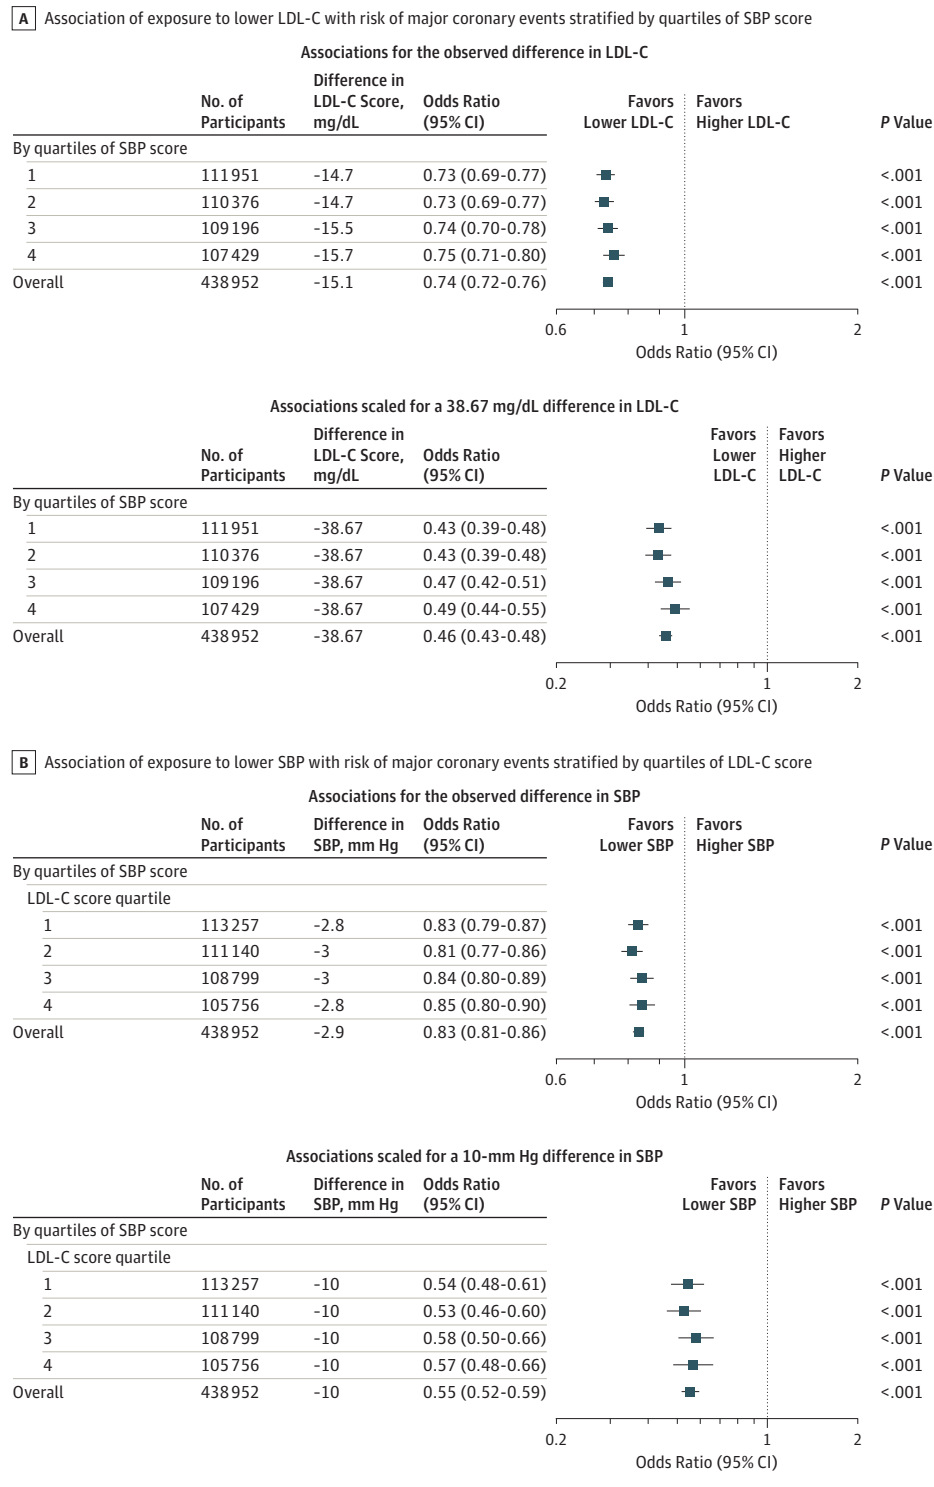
A Association of exposure to lower LDL-C with risk of major coronary events stratified by quartiles of SBP score

Associations for the observed difference in LDL-C

| | No. of Participants | Difference in LDL-C Score, mg/dL | Odds Ratio (95% CI) | Favors Lower LDL-C | Favors Higher LDL-C | P Value |
|---|---|---|---|---|---|---|
| By quartiles of SBP score | | | | | | |
| 1 | 111951 | -14.7 | 0.73 (0.69-0.77) | | | <.001 |
| 2 | 110376 | -14.7 | 0.73 (0.69-0.77) | | | <.001 |
| 3 | 109196 | -15.5 | 0.74 (0.70-0.78) | | | <.001 |
| 4 | 107429 | -15.7 | 0.75 (0.71-0.80) | | | <.001 |
| Overall | 438952 | -15.1 | 0.74 (0.72-0.76) | | | <.001 |

0.6 1 2
Odds Ratio (95% CI)

Associations scaled for a 38.67 mg/dL difference in LDL-C

| | No. of Participants | Difference in LDL-C Score, mg/dL | Odds Ratio (95% CI) | Favors Lower LDL-C | Favors Higher LDL-C | P Value |
|---|---|---|---|---|---|---|
| By quartiles of SBP score | | | | | | |
| 1 | 111951 | -38.67 | 0.43 (0.39-0.48) | | | <.001 |
| 2 | 110376 | -38.67 | 0.43 (0.39-0.48) | | | <.001 |
| 3 | 109196 | -38.67 | 0.47 (0.42-0.51) | | | <.001 |
| 4 | 107429 | -38.67 | 0.49 (0.44-0.55) | | | <.001 |
| Overall | 438952 | -38.67 | 0.46 (0.43-0.48) | | | <.001 |

0.2 1 2
Odds Ratio (95% CI)

B Association of exposure to lower SBP with risk of major coronary events stratified by quartiles of LDL-C score

Associations for the observed difference in SBP

| | No. of Participants | Difference in SBP, mm Hg | Odds Ratio (95% CI) | Favors Lower SBP | Favors Higher SBP | P Value |
|---|---|---|---|---|---|---|
| By quartiles of SBP score | | | | | | |
| LDL-C score quartile | | | | | | |
| 1 | 113257 | -2.8 | 0.83 (0.79-0.87) | | | <.001 |
| 2 | 111140 | -3 | 0.81 (0.77-0.86) | | | <.001 |
| 3 | 108799 | -3 | 0.84 (0.80-0.89) | | | <.001 |
| 4 | 105756 | -2.8 | 0.85 (0.80-0.90) | | | <.001 |
| Overall | 438952 | -2.9 | 0.83 (0.81-0.86) | | | <.001 |

0.6 1 2
Odds Ratio (95% CI)

Associations scaled for a 10-mm Hg difference in SBP

| | No. of Participants | Difference in SBP, mm Hg | Odds Ratio (95% CI) | Favors Lower SBP | Favors Higher SBP | P Value |
|---|---|---|---|---|---|---|
| By quartiles of SBP score | | | | | | |
| LDL-C score quartile | | | | | | |
| 1 | 113257 | -10 | 0.54 (0.48-0.61) | | | <.001 |
| 2 | 111140 | -10 | 0.53 (0.46-0.60) | | | <.001 |
| 3 | 108799 | -10 | 0.58 (0.50-0.66) | | | <.001 |
| 4 | 105756 | -10 | 0.57 (0.48-0.66) | | | <.001 |
| Overall | 438952 | -10 | 0.55 (0.52-0.59) | | | <.001 |

0.2 1 2
Odds Ratio (95% CI)